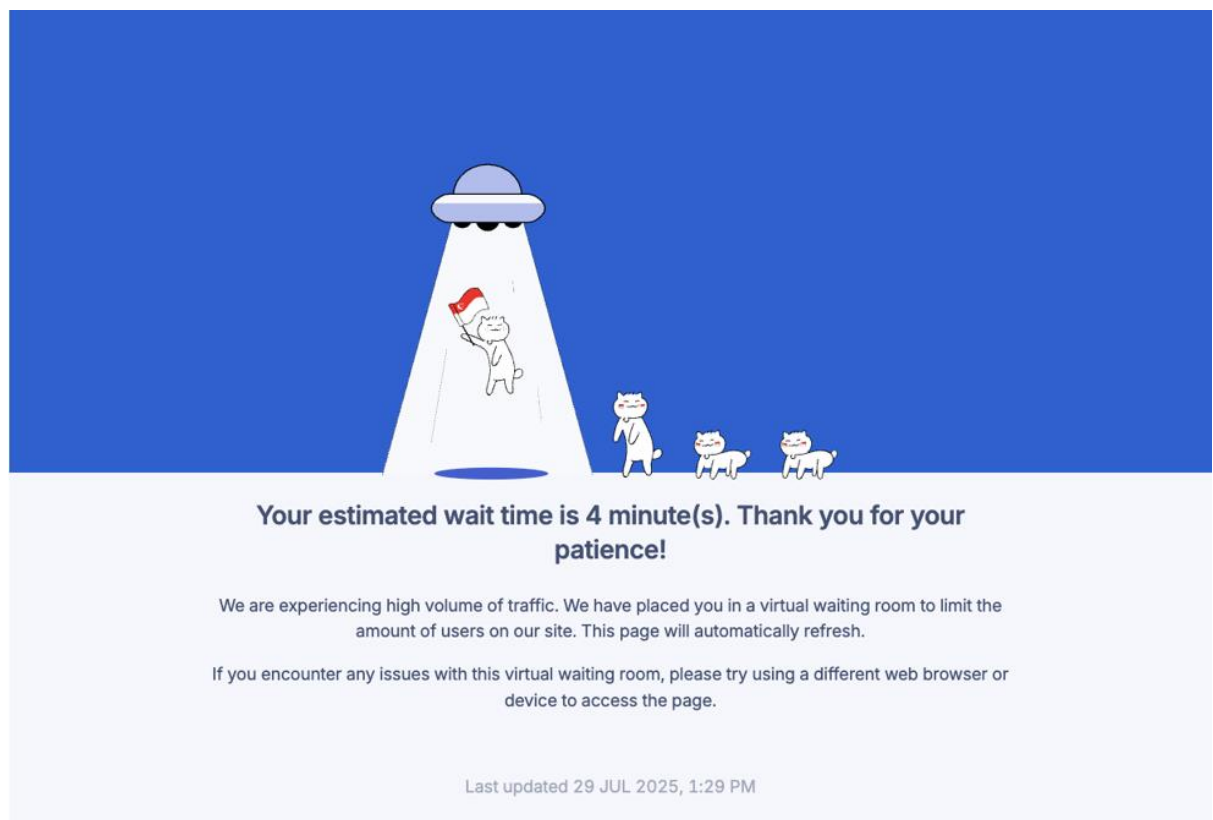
Your estimated wait time is 4 minute(s). Thank you for your patience!

We are experiencing high volume of traffic. We have placed you in a virtual waiting room to limit the amount of users on our site. This page will automatically refresh.

If you encounter any issues with this virtual waiting room, please try using a different web browser or device to access the page.

Last updated 29 JUL 2025, 1:29 PM